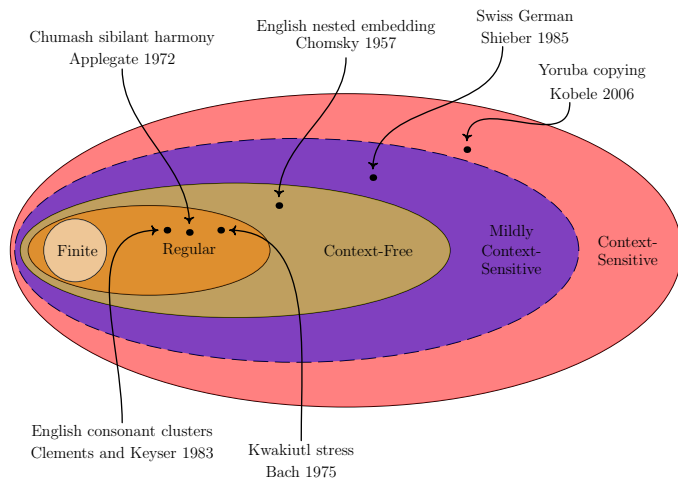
Chumash sibilant harmony
Applegate 1972

English nested embedding
Chomsky 1957

Swiss German
Shieber 1985

Yoruba copying
Kobele 2006

Finite

Regular

Context-Free

Mildly Context-Sensitive

Context-Sensitive

English consonant clusters
Clements and Keyser 1983

Kwakiutl stress
Bach 1975